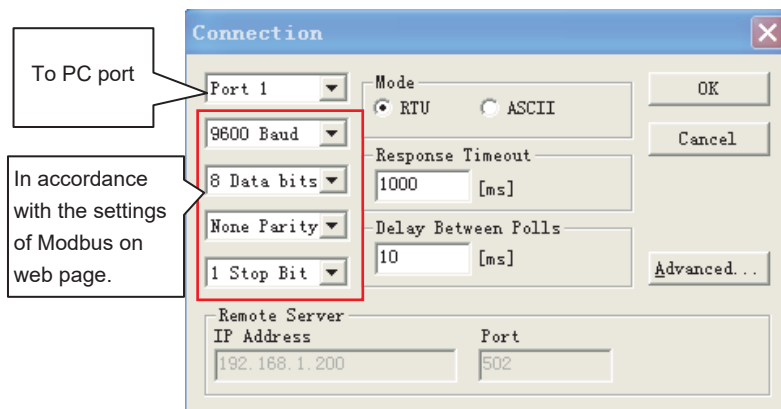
Connection

To PC port

Port 1

Mode
RTU
ASCII

OK

Cancel

9600 Baud

In accordance with the settings of Modbus on web page.

8 Data bits

Response Timeout
1000 [ms]

None Parity

Delay Between Polls
10 [ms]

1 Stop Bit

Advanced...

Remote Server
IP Address
192.168.1.200
Port
502